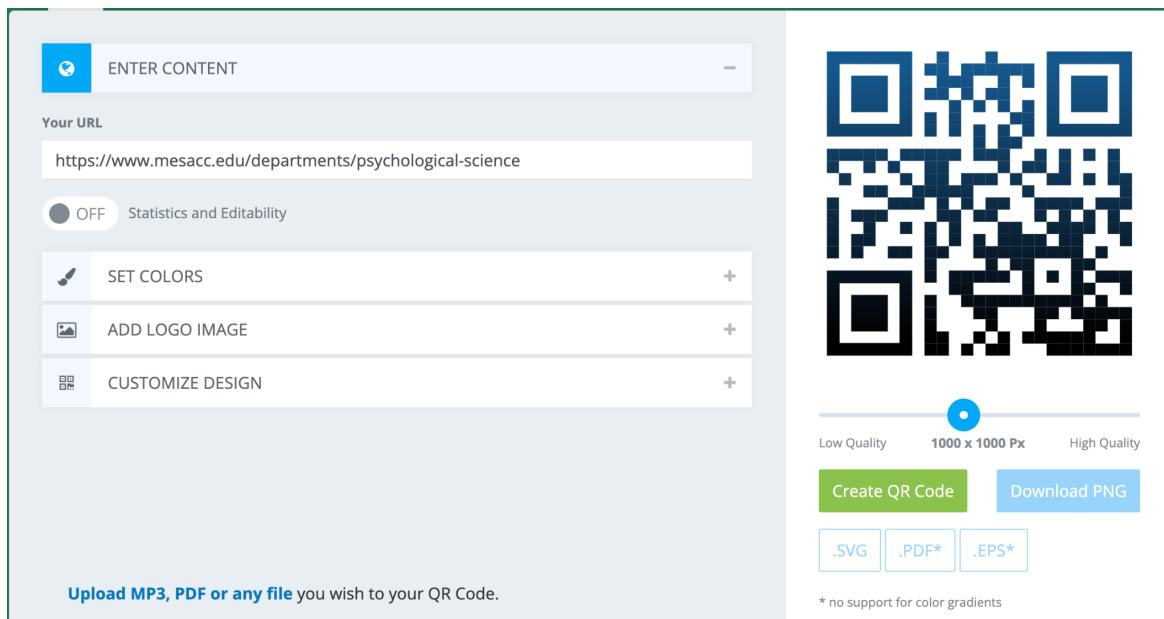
ENTER CONTENT

Your URL

https://www.mesacc.edu/departments/psychological-science

OFF Statistics and Editability

SET COLORS

ADD LOGO IMAGE

CUSTOMIZE DESIGN

Upload MP3, PDF or any file you wish to your QR Code.

Low Quality 1000 x 1000 Px High Quality

Create QR Code

Download PNG

.SVG .PDF* .EPS*

* no support for color gradients